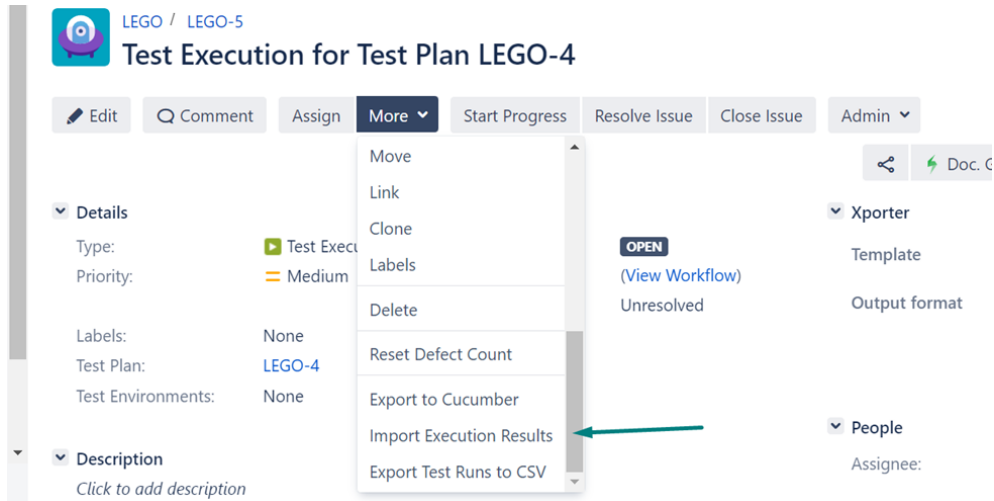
LEGO / LEGO-5

Test Execution for Test Plan LEGO-4

Edit Comment Assign More Start Progress Resolve Issue Close Issue Admin

Move
Link
Clone
Labels
Delete
Reset Defect Count
Export to Cucumber
Import Execution Results
Export Test Runs to CSV

Doc. G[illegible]

Details

Type: Test Execu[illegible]
Priority: Medium

Labels: None
Test Plan: LEGO-4
Test Environments: None

OPEN
(View Workflow)
Unresolved

Description
Click to add description

Xporter
Template
Output format

People
Assignee: